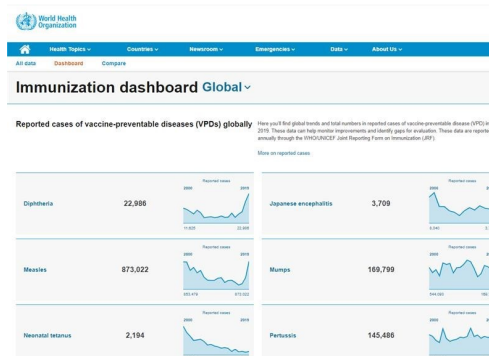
World Health Organization

Health Topics ⌄ Countries ⌄ Newsroom ⌄ Emergencies ⌄ Data ⌄ About Us ⌄

All data Dashboard Compare

Immunization dashboard Global ⌄

Reported cases of vaccine-preventable diseases (VPDs) globally

Here you'll find global trends and total numbers in reported cases of vaccine-preventable disease (VPD) in 2019. These data can help monitor improvements and identify gaps for evaluation. These data are reporte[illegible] annually through the WHO/UNICEF Joint Reporting Form on Immunization (JRF).

More on reported cases

Diphtheria 22,986 Reported cases 2000 2019 11,625 22,986

Japanese encephalitis 3,709 Reported cases 2000 6,340 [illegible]

Measles 873,022 Reported cases 2000 2019 853,479 873,022

Mumps 169,799 Reported cases 2000 544,053 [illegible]

Neonatal tetanus 2,194 Reported cases 2000 2019

Pertussis 145,486 Reported cases 2000